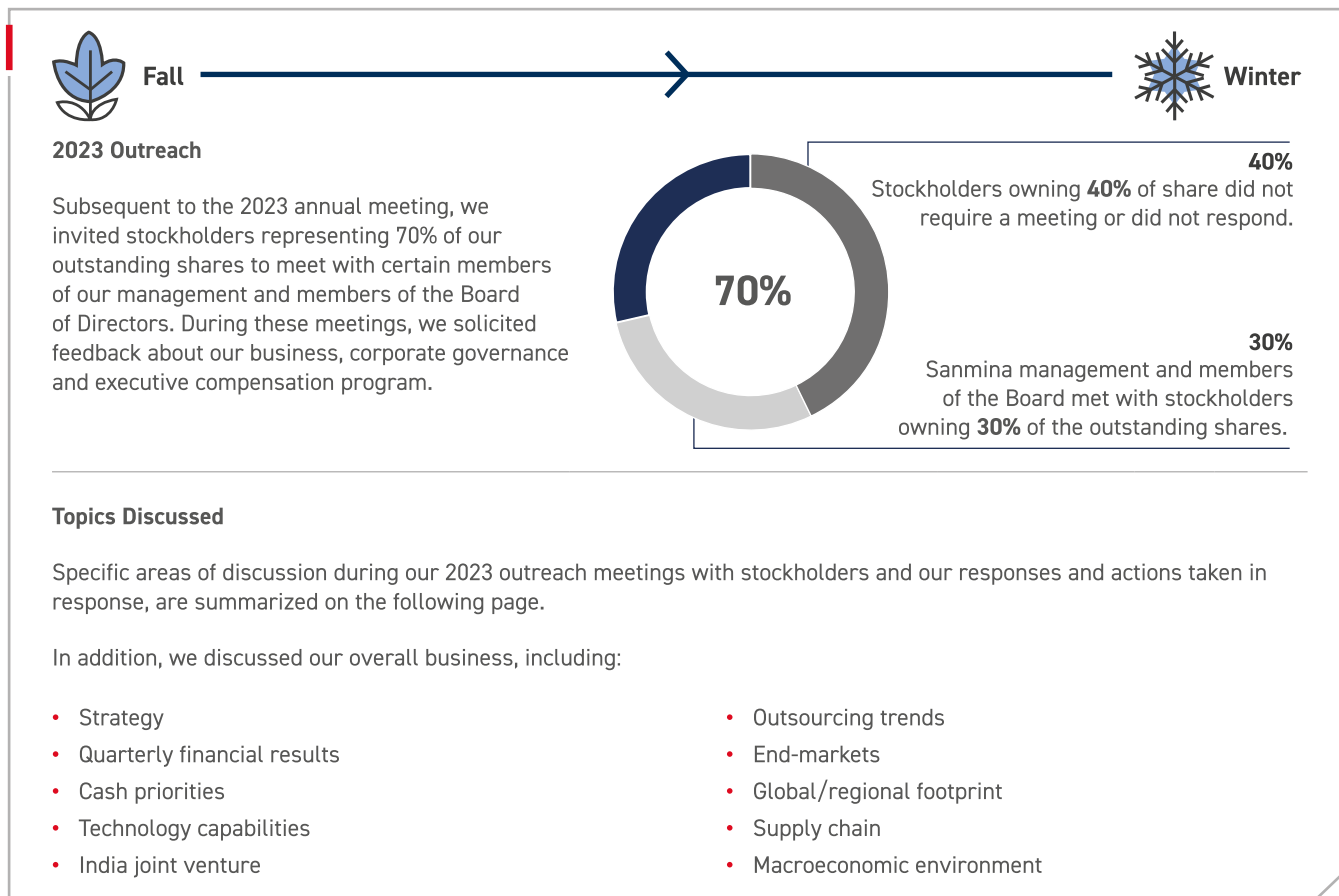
Fall

Winter

2023 Outreach

Subsequent to the 2023 annual meeting, we invited stockholders representing 70% of our outstanding shares to meet with certain members of our management and members of the Board of Directors. During these meetings, we solicited feedback about our business, corporate governance and executive compensation program.

70%

40%
Stockholders owning **40%** of share did not require a meeting or did not respond.

30%
Sanmina management and members of the Board met with stockholders owning **30%** of the outstanding shares.

Topics Discussed

Specific areas of discussion during our 2023 outreach meetings with stockholders and our responses and actions taken in response, are summarized on the following page.

In addition, we discussed our overall business, including:

- Strategy
- Quarterly financial results
- Cash priorities
- Technology capabilities
- India joint venture

- Outsourcing trends
- End-markets
- Global/regional footprint
- Supply chain
- Macroeconomic environment